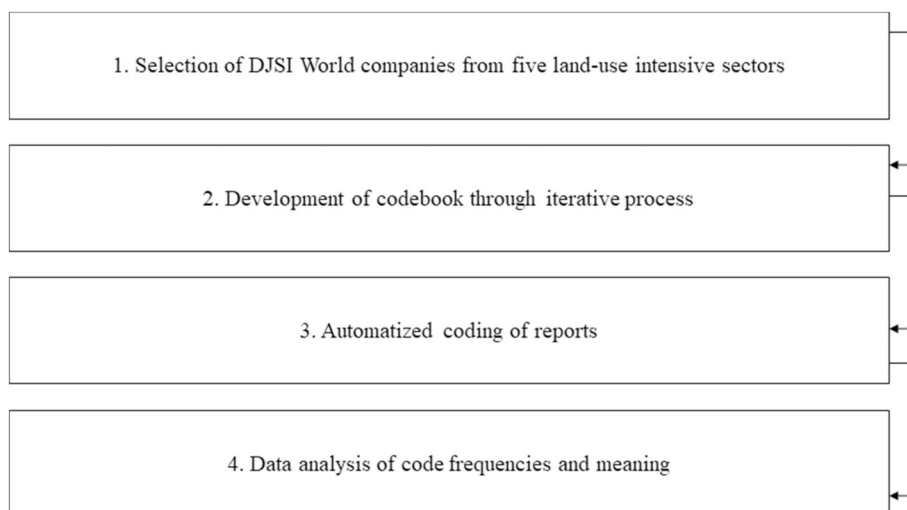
1. Selection of DJSI World companies from five land-use intensive sectors

2. Development of codebook through iterative process

3. Automatized coding of reports

4. Data analysis of code frequencies and meaning